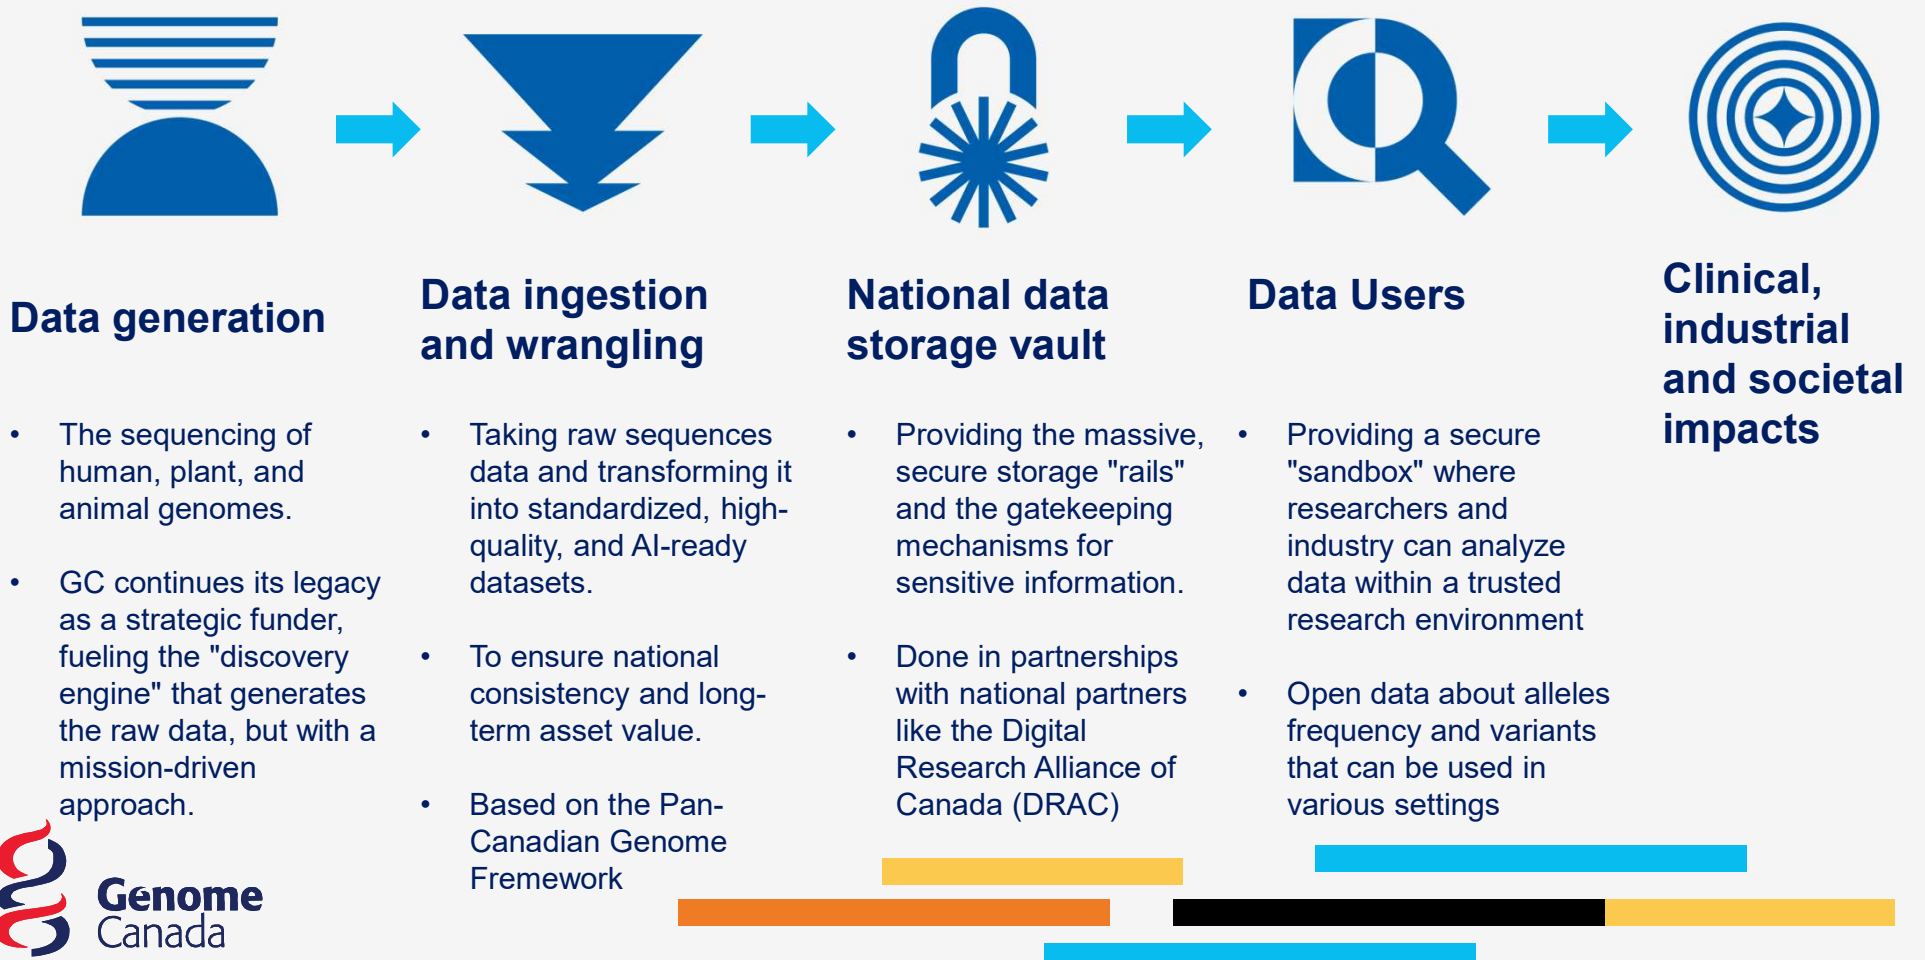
Data generation

- The sequencing of human, plant, and animal genomes.
- GC continues its legacy as a strategic funder, fueling the "discovery engine" that generates the raw data, but with a mission-driven approach.

Data ingestion and wrangling

- Taking raw sequences data and transforming it into standardized, high-quality, and AI-ready datasets.
- To ensure national consistency and long-term asset value.
- Based on the Pan-Canadian Genome Fremework

National data storage vault

- Providing the massive, secure storage "rails" and the gatekeeping mechanisms for sensitive information.
- Done in partnerships with national partners like the Digital Research Alliance of Canada (DRAC)

Data Users

- Providing a secure "sandbox" where researchers and industry can analyze data within a trusted research environment
- Open data about alleles frequency and variants that can be used in various settings

Clinical, industrial and societal impacts

Genome Canada